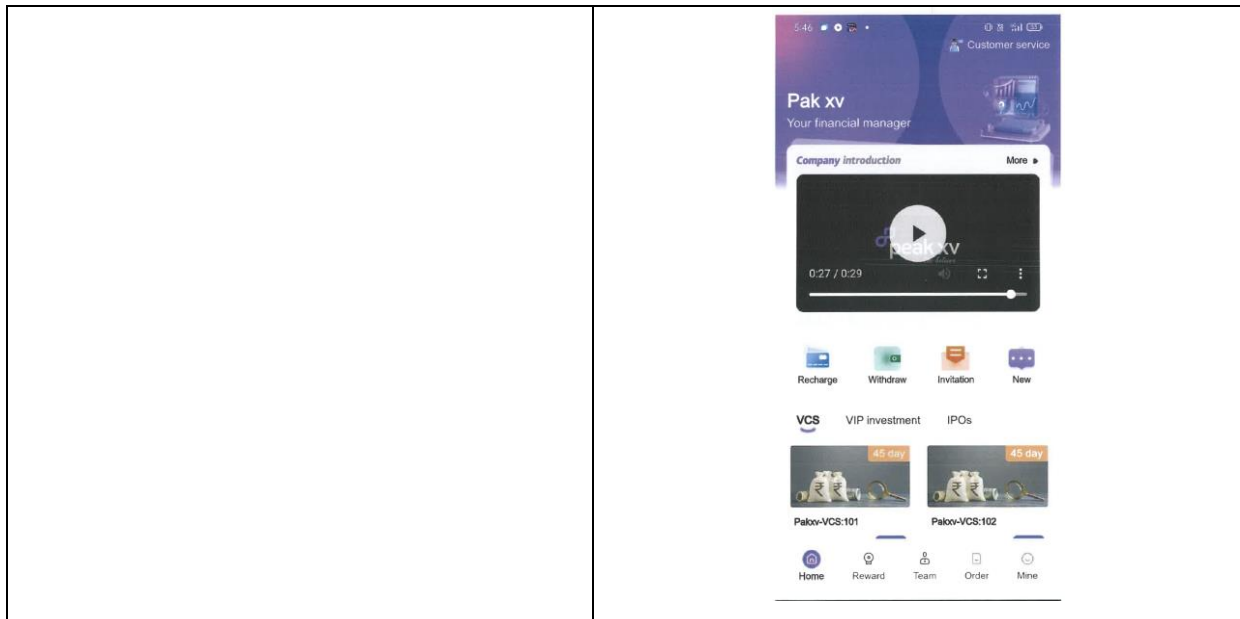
5:46

Customer service

Pak xv
Your financial manager

Company introduction
More ▸

peak xv

0:27 / 0:29

Recharge
Withdraw
Invitation
New

VCS
VIP investment
IPOs

45 day
45 day

Pakxv-VCS:101
Pakxv-VCS:102

Home
Reward
Team
Order
Mine